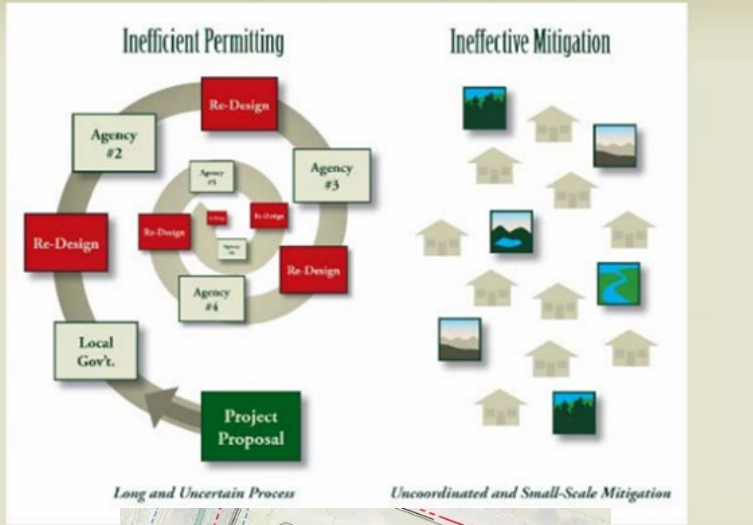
Inefficient Permitting

Re-Design

Agency #2

Agency #3

Agency #5

Re-Design

Re-Design

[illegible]

Agency #6

Re-Design

Re-Design

Agency #4

Local Gov't.

Project Proposal

Long and Uncertain Process

Ineffective Mitigation

Uncoordinated and Small-Scale Mitigation